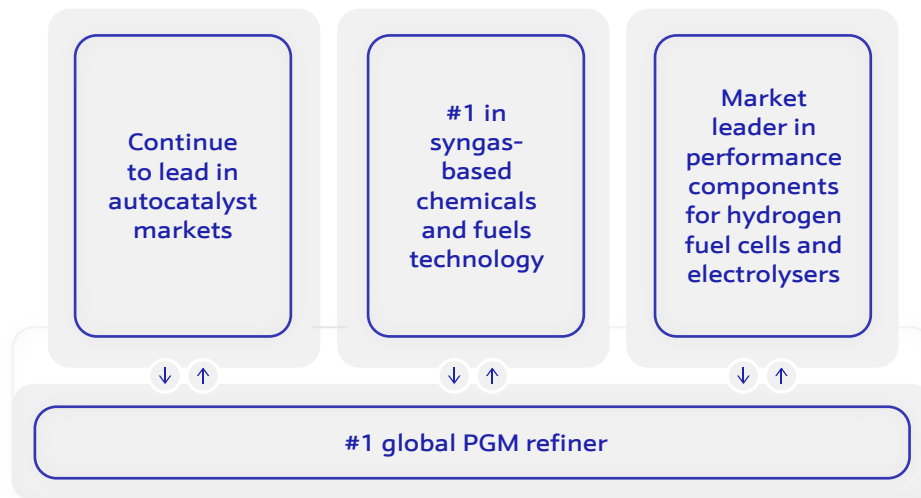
Continue to lead in autocatalyst markets

#1 in syngas-based chemicals and fuels technology

Market leader in performance components for hydrogen fuel cells and electrolysers

↓ ↑

↓ ↑

↓ ↑

#1 global PGM refiner